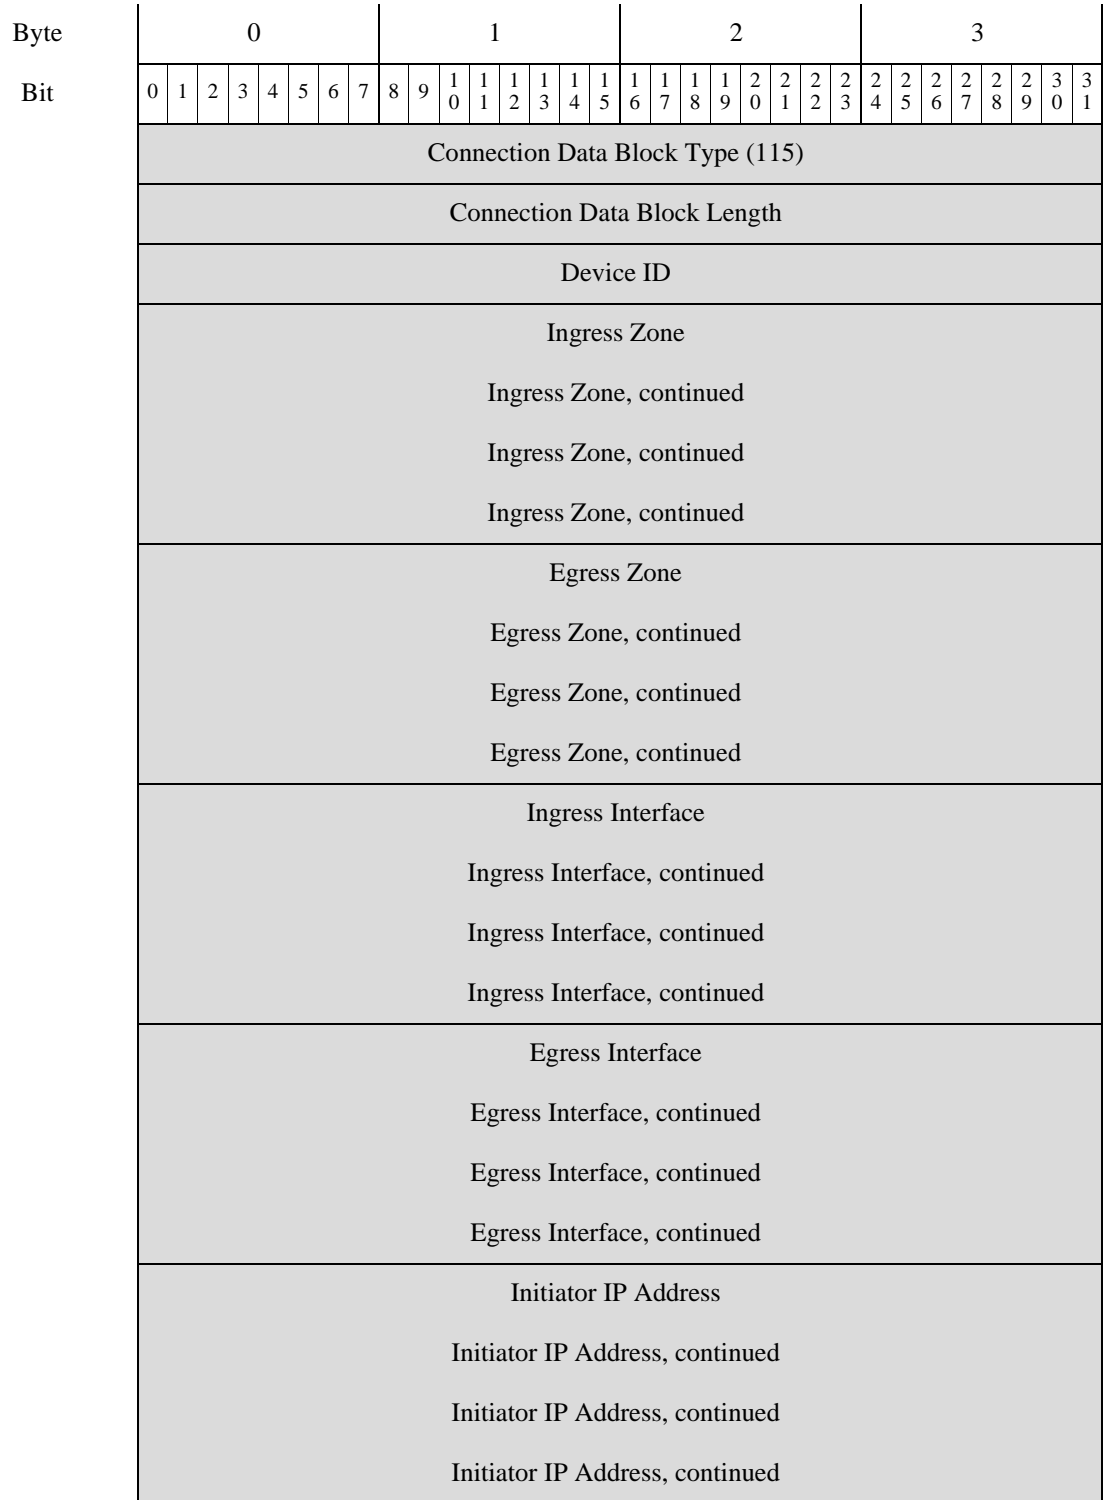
| Byte | 0 | 1 | 2 | 3 |
|---|---|---|---|---|
| Bit | 0 1 2 3 4 5 6 7 | 8 9 10 11 12 13 14 15 | 16 17 18 19 20 21 22 23 | 24 25 26 27 28 29 30 31 |

Connection Data Block Type (115)

Connection Data Block Length

Device ID

Ingress Zone

Ingress Zone, continued

Ingress Zone, continued

Ingress Zone, continued

Egress Zone

Egress Zone, continued

Egress Zone, continued

Egress Zone, continued

Ingress Interface

Ingress Interface, continued

Ingress Interface, continued

Ingress Interface, continued

Egress Interface

Egress Interface, continued

Egress Interface, continued

Egress Interface, continued

Initiator IP Address

Initiator IP Address, continued

Initiator IP Address, continued

Initiator IP Address, continued